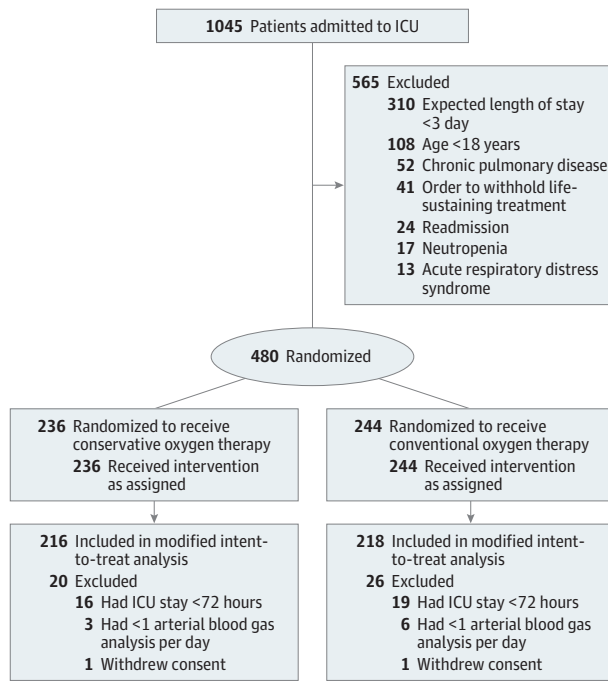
**1045** Patients admitted to ICU

**565** Excluded
**310** Expected length of stay <3 day
**108** Age <18 years
**52** Chronic pulmonary disease
**41** Order to withhold life-sustaining treatment
**24** Readmission
**17** Neutropenia
**13** Acute respiratory distress syndrome

**480** Randomized

**236** Randomized to receive conservative oxygen therapy
**236** Received intervention as assigned

**216** Included in modified intent-to-treat analysis
**20** Excluded
**16** Had ICU stay <72 hours
**3** Had <1 arterial blood gas analysis per day
**1** Withdrew consent

**244** Randomized to receive conventional oxygen therapy
**244** Received intervention as assigned

**218** Included in modified intent-to-treat analysis
**26** Excluded
**19** Had ICU stay <72 hours
**6** Had <1 arterial blood gas analysis per day
**1** Withdrew consent